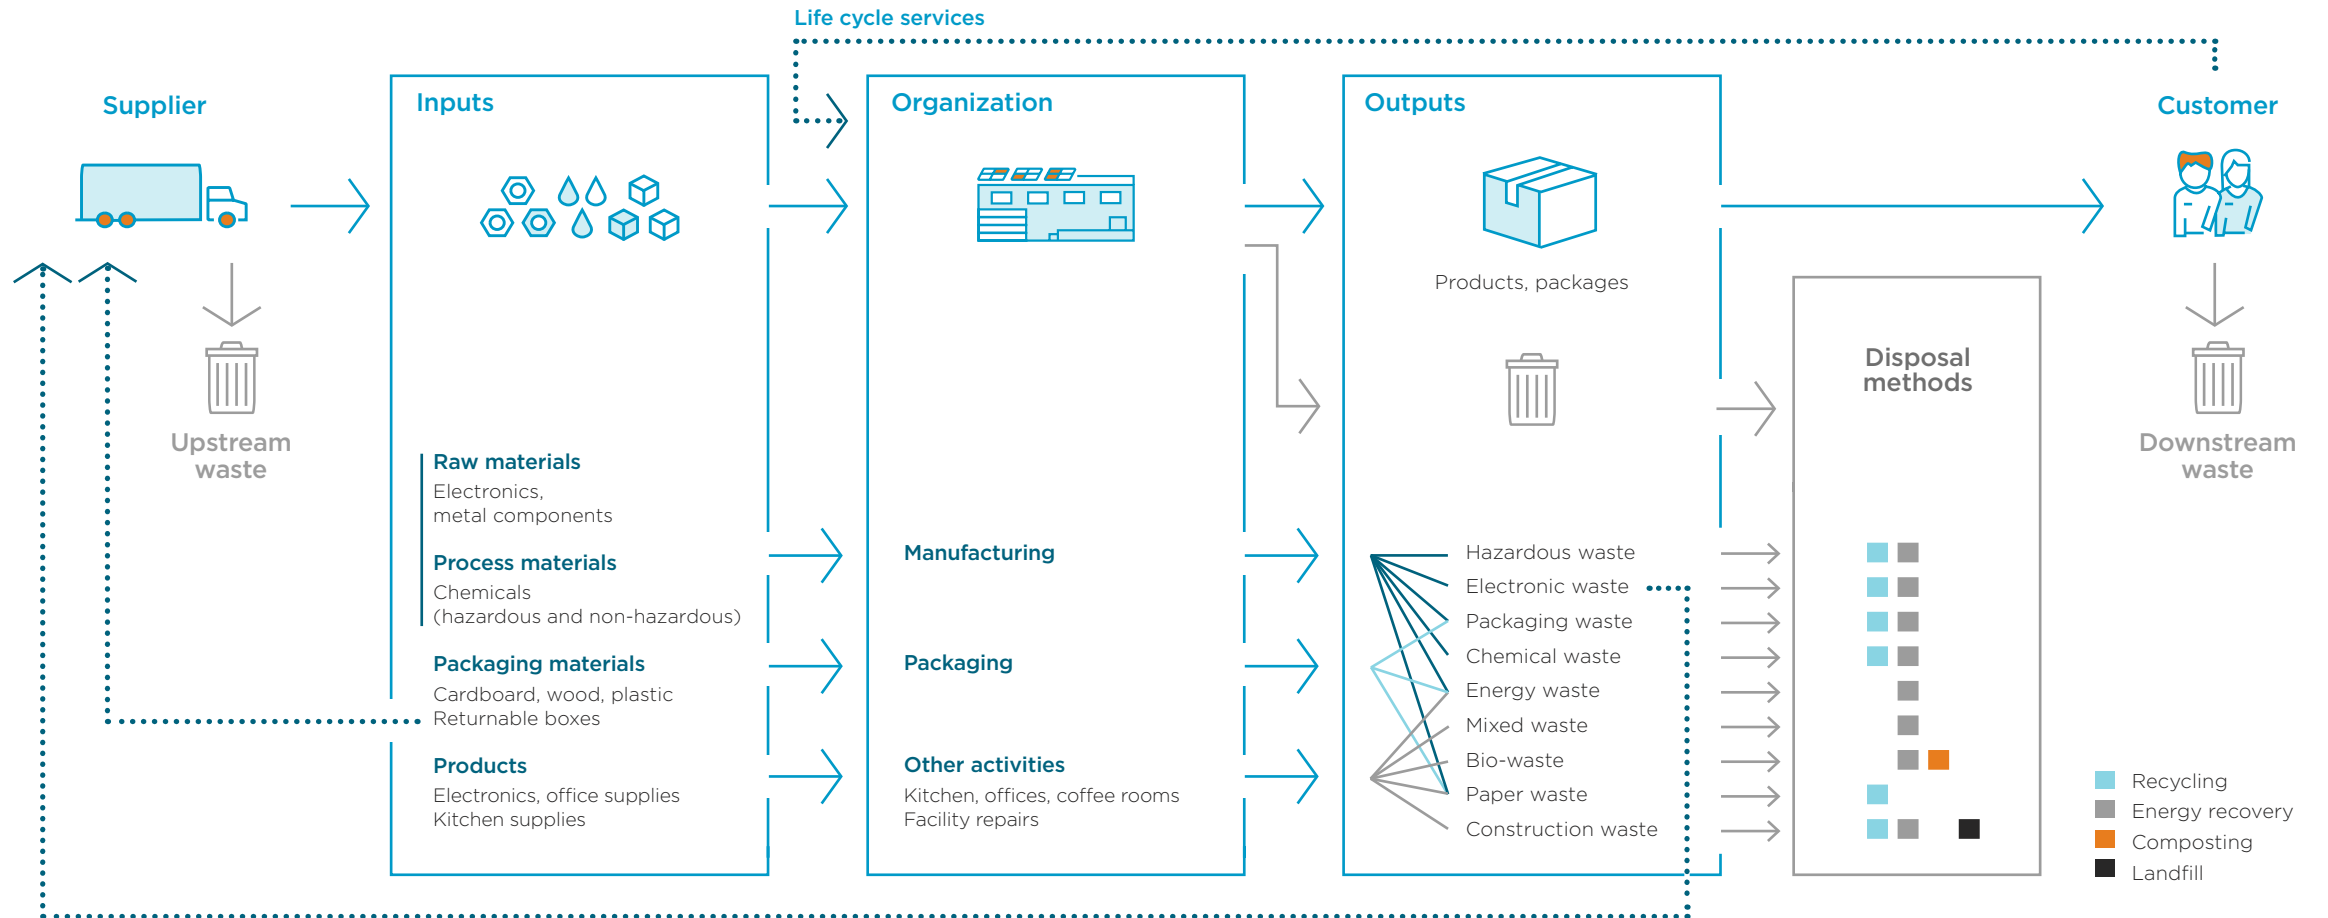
Life cycle services

Supplier

Upstream waste

Inputs

Raw materials
Electronics, metal components

Process materials
Chemicals (hazardous and non-hazardous)

Packaging materials
Cardboard, wood, plastic
Returnable boxes

Products
Electronics, office supplies
Kitchen supplies

Organization

Manufacturing

Packaging

Other activities
Kitchen, offices, coffee rooms
Facility repairs

Outputs

Products, packages

Hazardous waste
Electronic waste
Packaging waste
Chemical waste
Energy waste
Mixed waste
Bio-waste
Paper waste
Construction waste

Disposal methods

Customer

Downstream waste

Recycling
Energy recovery
Composting
Landfill